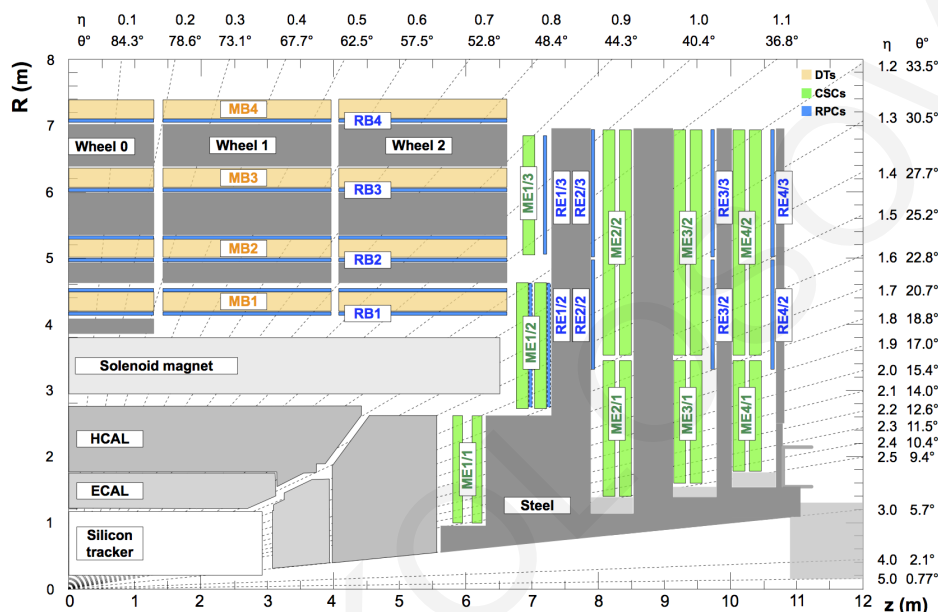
η 0.1 0.2 0.3 0.4 0.5 0.6 0.7 0.8 0.9 1.0 1.1
θ° 84.3° 78.6° 73.1° 67.7° 62.5° 57.5° 52.8° 48.4° 44.3° 40.4° 36.8°

η θ°
1.2 33.5°
1.3 30.5°
1.4 27.7°
1.5 25.2°
1.6 22.8°
1.7 20.7°
1.8 18.8°
1.9 17.0°
2.0 15.4°
2.1 14.0°
2.2 12.6°
2.3 11.5°
2.4 10.4°
2.5 9.4°
3.0 5.7°
4.0 2.1°
5.0 0.77°

DTs
CSCs
RPCs

R (m)
8
7
6
5
4
3
2
1
0

MB4
RB4
Wheel 0
Wheel 1
Wheel 2
MB3
RB3
MB2
RB2
MB1
RB1
ME1/3
RE1/3
RE2/3
ME2/2
ME3/2
RE3/3
ME4/2
RE4/3
ME1/2
RE1/2
RE2/2
RE3/2
RE4/2
Solenoid magnet
ME2/1
ME3/1
ME4/1
HCAL
ME1/1
ECAL
Steel
Silicon tracker

0 1 2 3 4 5 6 7 8 9 10 11 12
z (m)